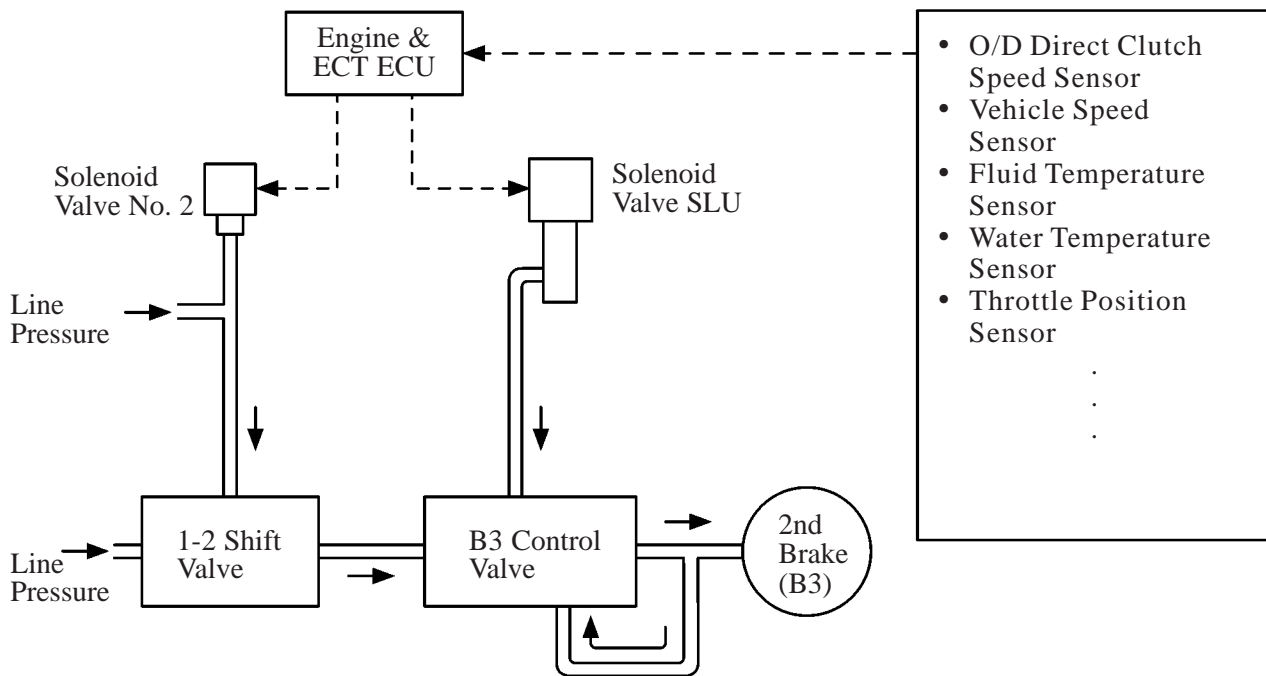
Engine & ECT ECU

• O/D Direct Clutch Speed Sensor
• Vehicle Speed Sensor
• Fluid Temperature Sensor
• Water Temperature Sensor
• Throttle Position Sensor
.
.
.

Solenoid Valve No. 2

Solenoid Valve SLU

Line Pressure

Line Pressure

1-2 Shift Valve

B3 Control Valve

2nd Brake (B3)